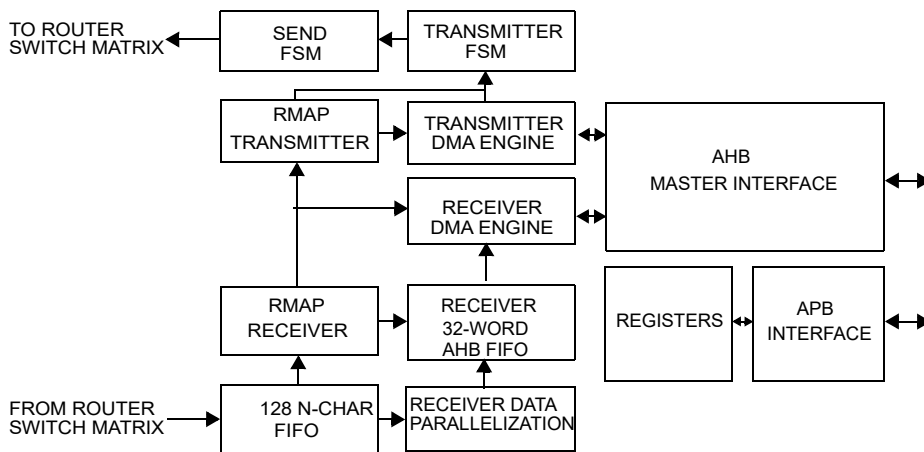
TO ROUTER SWITCH MATRIX

SEND FSM

TRANSMITTER FSM

RMAP TRANSMITTER

TRANSMITTER DMA ENGINE

AHB MASTER INTERFACE

RECEIVER DMA ENGINE

RMAP RECEIVER

RECEIVER 32-WORD AHB FIFO

REGISTERS

APB INTERFACE

FROM ROUTER SWITCH MATRIX

128 N-CHAR FIFO

RECEIVER DATA PARALLELIZATION